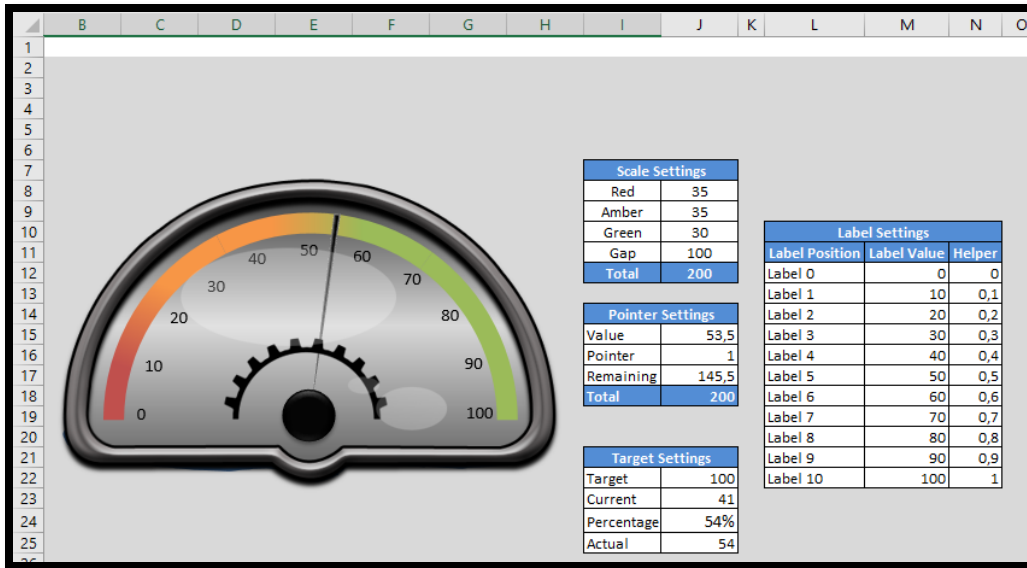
| B | C | D | E | F | G | H | I | J | K | L | M | N | O |

1
2
3
4
5
6
7
8
9
10
11
12
13
14
15
16
17
18
19
20
21
22
23
24
25

0
10
20
30
40
50
60
70
80
90
100

| Scale Settings | |
|---|---|
| Red | 35 |
| Amber | 35 |
| Green | 30 |
| Gap | 100 |
| Total | 200 |

| Pointer Settings | |
|---|---|
| Value | 53,5 |
| Pointer | 1 |
| Remaining | 145,5 |
| Total | 200 |

| Target Settings | |
|---|---|
| Target | 100 |
| Current | 41 |
| Percentage | 54% |
| Actual | 54 |

Label Settings

| Label Position | Label Value | Helper |
|---|---|---|
| Label 0 | 0 | 0 |
| Label 1 | 10 | 0,1 |
| Label 2 | 20 | 0,2 |
| Label 3 | 30 | 0,3 |
| Label 4 | 40 | 0,4 |
| Label 5 | 50 | 0,5 |
| Label 6 | 60 | 0,6 |
| Label 7 | 70 | 0,7 |
| Label 8 | 80 | 0,8 |
| Label 9 | 90 | 0,9 |
| Label 10 | 100 | 1 |